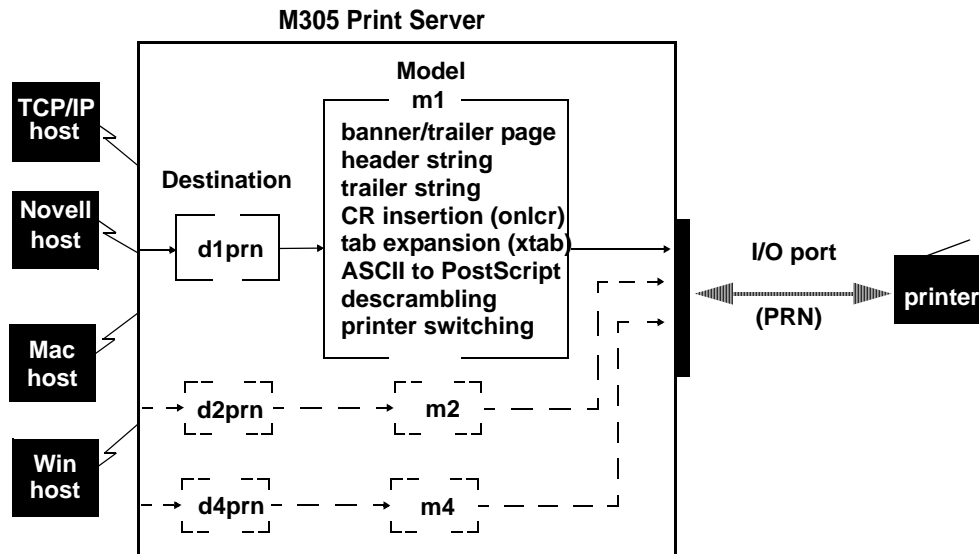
M305 Print Server

TCP/IP host

Novell host

Mac host

Win host

Destination

d1prn

Model

m1

banner/trailer page
header string
trailer string
CR insertion (onlcr)
tab expansion (xtab)
ASCII to PostScript
descrambling
printer switching

d2prn

m2

d4prn

m4

I/O port

(PRN)

printer